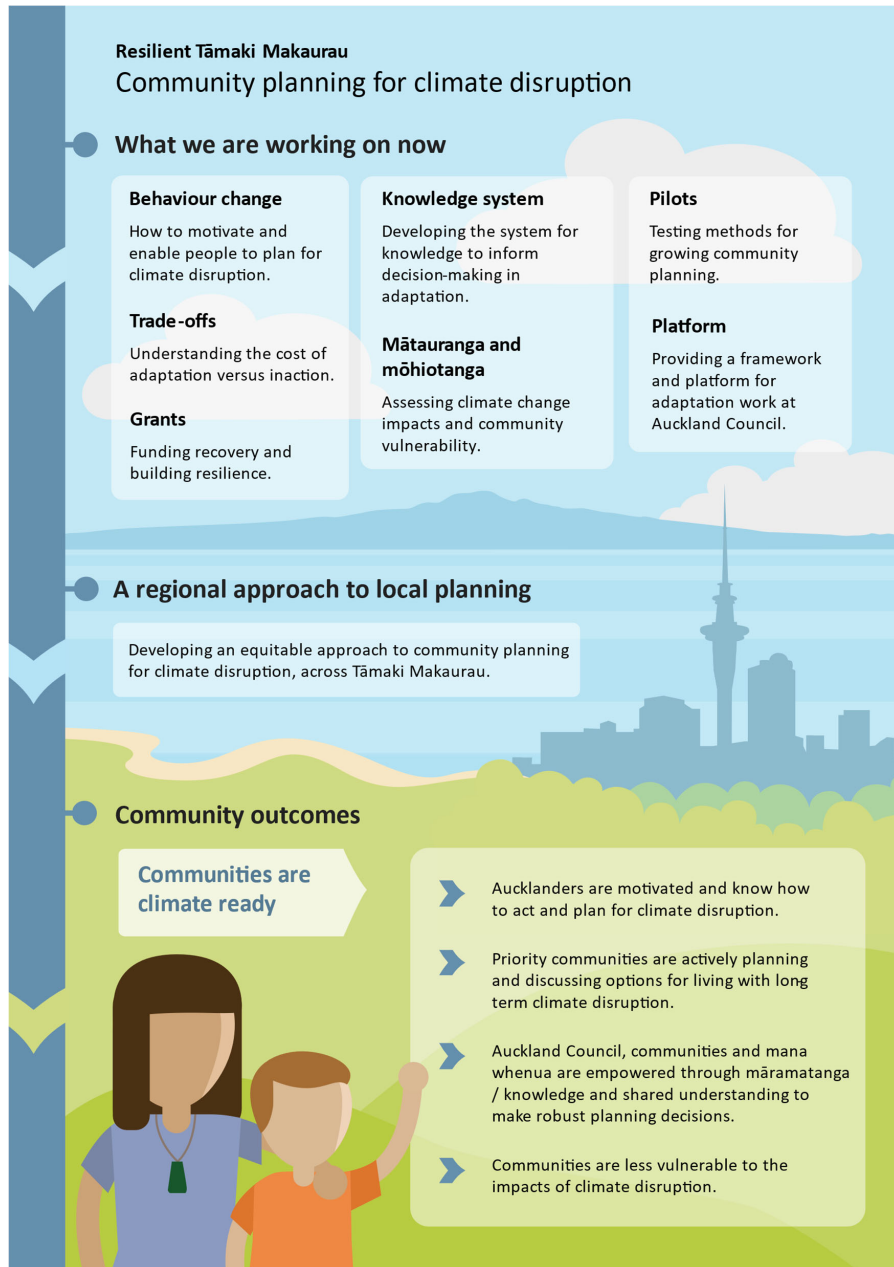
Resilient Tāmaki Makaurau
Community planning for climate disruption

What we are working on now

Behaviour change
How to motivate and enable people to plan for climate disruption.

Trade-offs
Understanding the cost of adaptation versus inaction.

Grants
Funding recovery and building resilience.

Knowledge system
Developing the system for knowledge to inform decision-making in adaptation.

Mātauranga and mōhiotanga
Assessing climate change impacts and community vulnerability.

Pilots
Testing methods for growing community planning.

Platform
Providing a framework and platform for adaptation work at Auckland Council.

A regional approach to local planning

Developing an equitable approach to community planning for climate disruption, across Tāmaki Makaurau.

Community outcomes

Communities are climate ready

Aucklanders are motivated and know how to act and plan for climate disruption.

Priority communities are actively planning and discussing options for living with long term climate disruption.

Auckland Council, communities and mana whenua are empowered through māramatanga / knowledge and shared understanding to make robust planning decisions.

Communities are less vulnerable to the impacts of climate disruption.